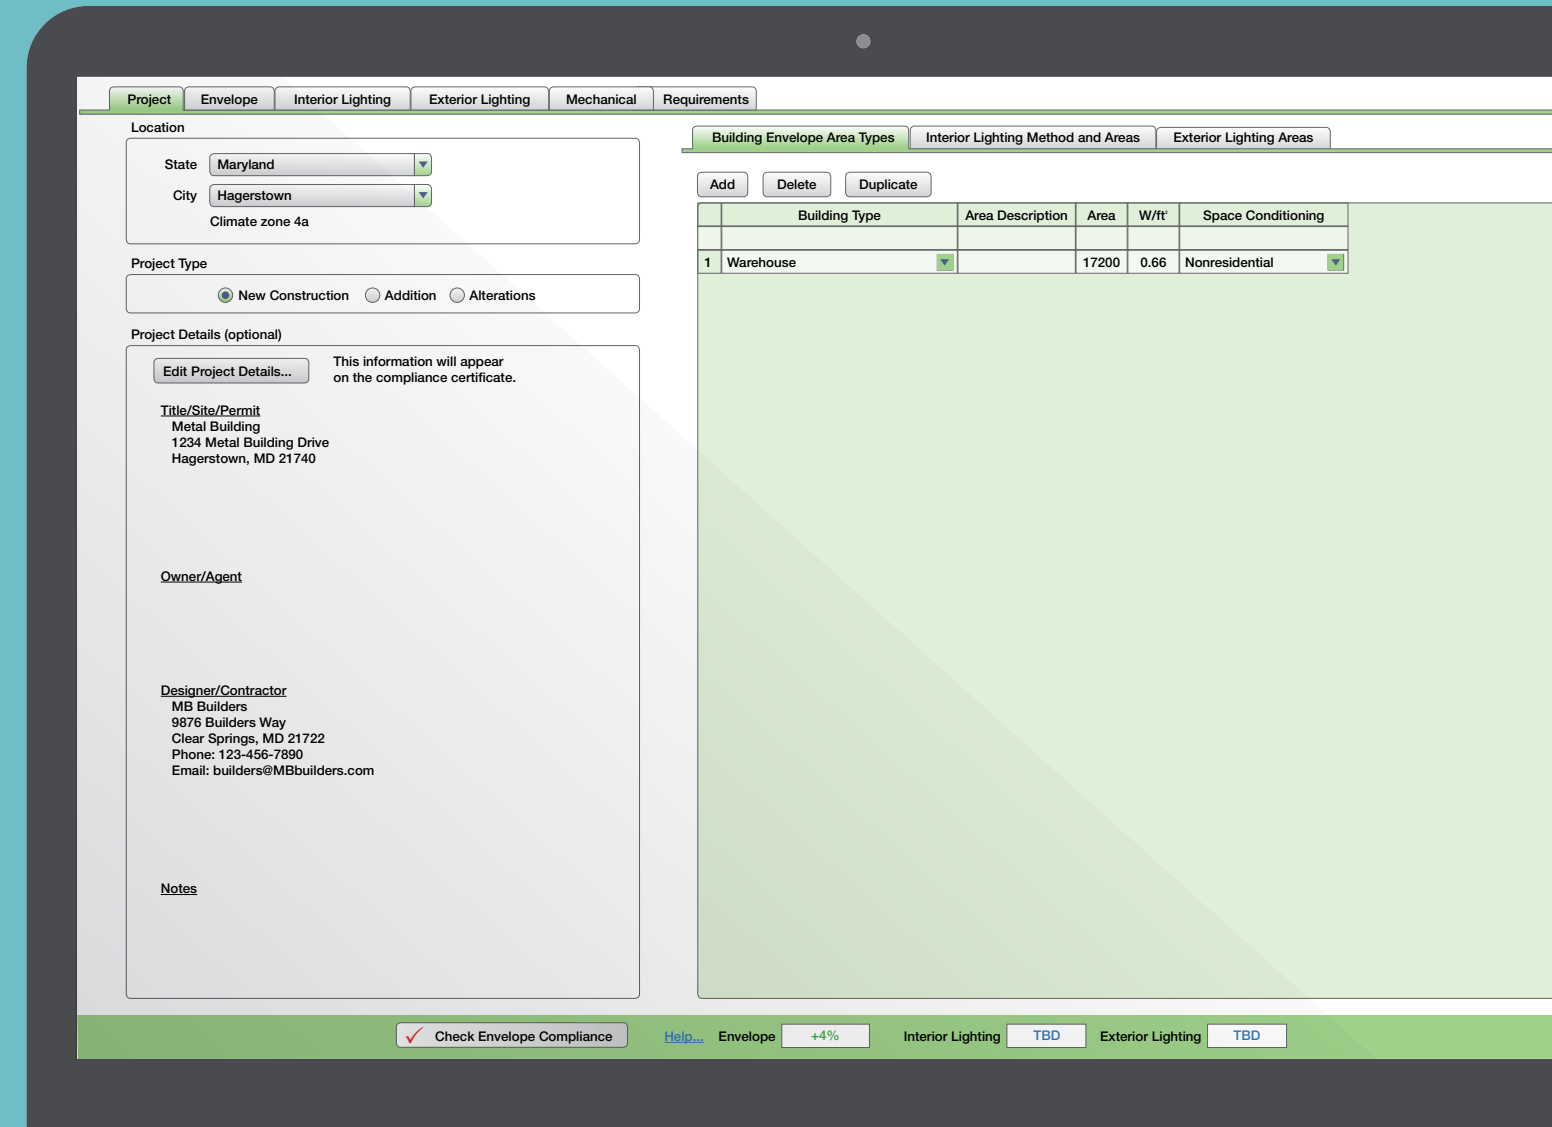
Project | Envelope | Interior Lighting | Exterior Lighting | Mechanical | Requirements

Location

State Maryland

City Hagerstown

Climate zone 4a

Project Type

New Construction Addition Alterations

Project Details (optional)

Edit Project Details...

This information will appear on the compliance certificate.

Title/Site/Permit
Metal Building
1234 Metal Building Drive
Hagerstown, MD 21740

Owner/Agent

Designer/Contractor
MB Builders
9876 Builders Way
Clear Springs, MD 21722
Phone: 123-456-7890
Email: builders@MBbuilders.com

Notes

Building Envelope Area Types | Interior Lighting Method and Areas | Exterior Lighting Areas

Add Delete Duplicate

| | Building Type | Area Description | Area | W/ft² | Space Conditioning |
|---|---|---|---|---|---|
| | | | | | |
| 1 | Warehouse | | 17200 | 0.66 | Nonresidential |

Check Envelope Compliance Help... Envelope +4% Interior Lighting TBD Exterior Lighting TBD